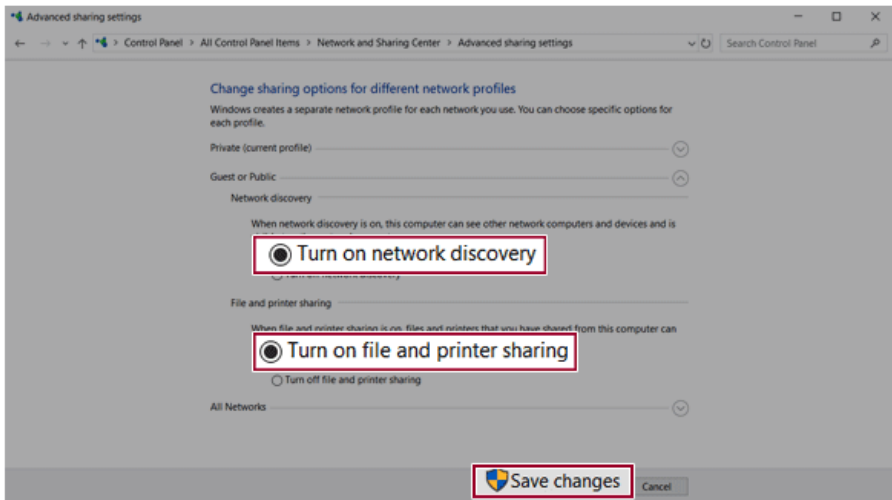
Advanced sharing settings

Control Panel > All Control Panel Items > Network and Sharing Center > Advanced sharing settings

Search Control Panel

Change sharing options for different network profiles

Windows creates a separate network profile for each network you use. You can choose specific options for each profile.

Private (current profile)

Guest or Public

Network discovery

When network discovery is on, this computer can see other network computers and devices and is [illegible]

Turn on network discovery

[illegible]

File and printer sharing

When file and printer sharing is on, files and printers that you have shared from this computer can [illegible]

Turn on file and printer sharing

Turn off file and printer sharing

All Networks

Save changes

Cancel